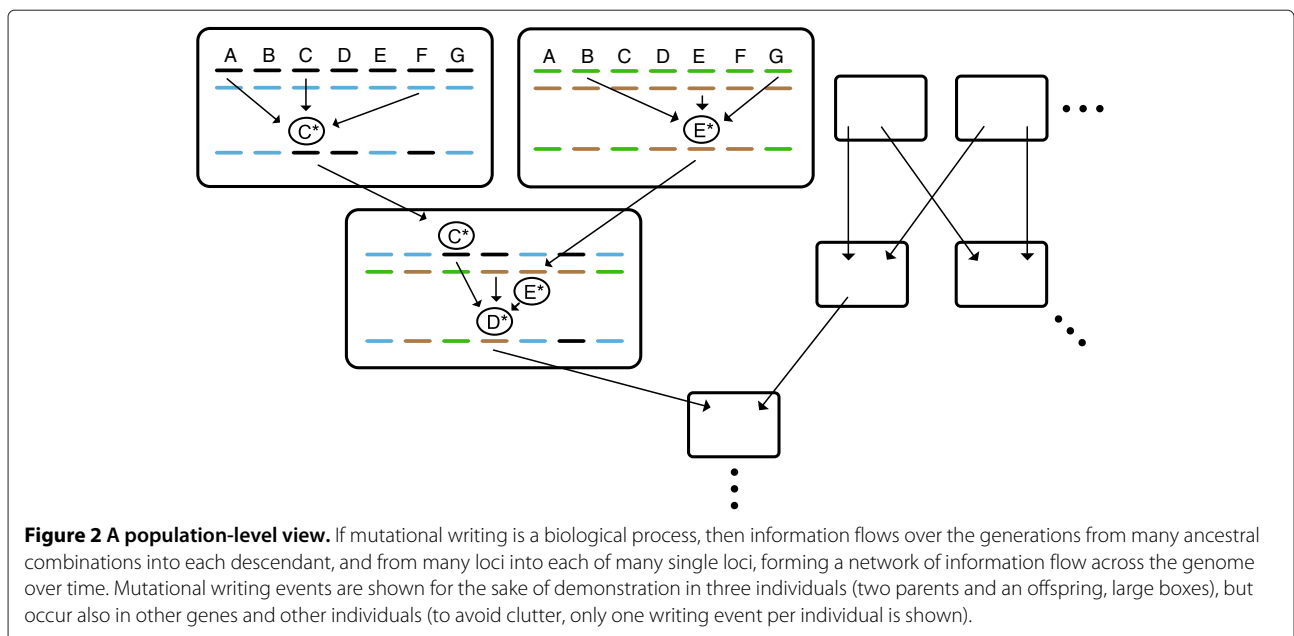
A B C D E F G

C*

A B C D E F G

E*

C*

E*

D*

**Figure 2 A population-level view.** If mutational writing is a biological process, then information flows over the generations from many ancestral combinations into each descendant, and from many loci into each of many single loci, forming a network of information flow across the genome over time. Mutational writing events are shown for the sake of demonstration in three individuals (two parents and an offspring, large boxes), but occur also in other genes and other individuals (to avoid clutter, only one writing event per individual is shown).